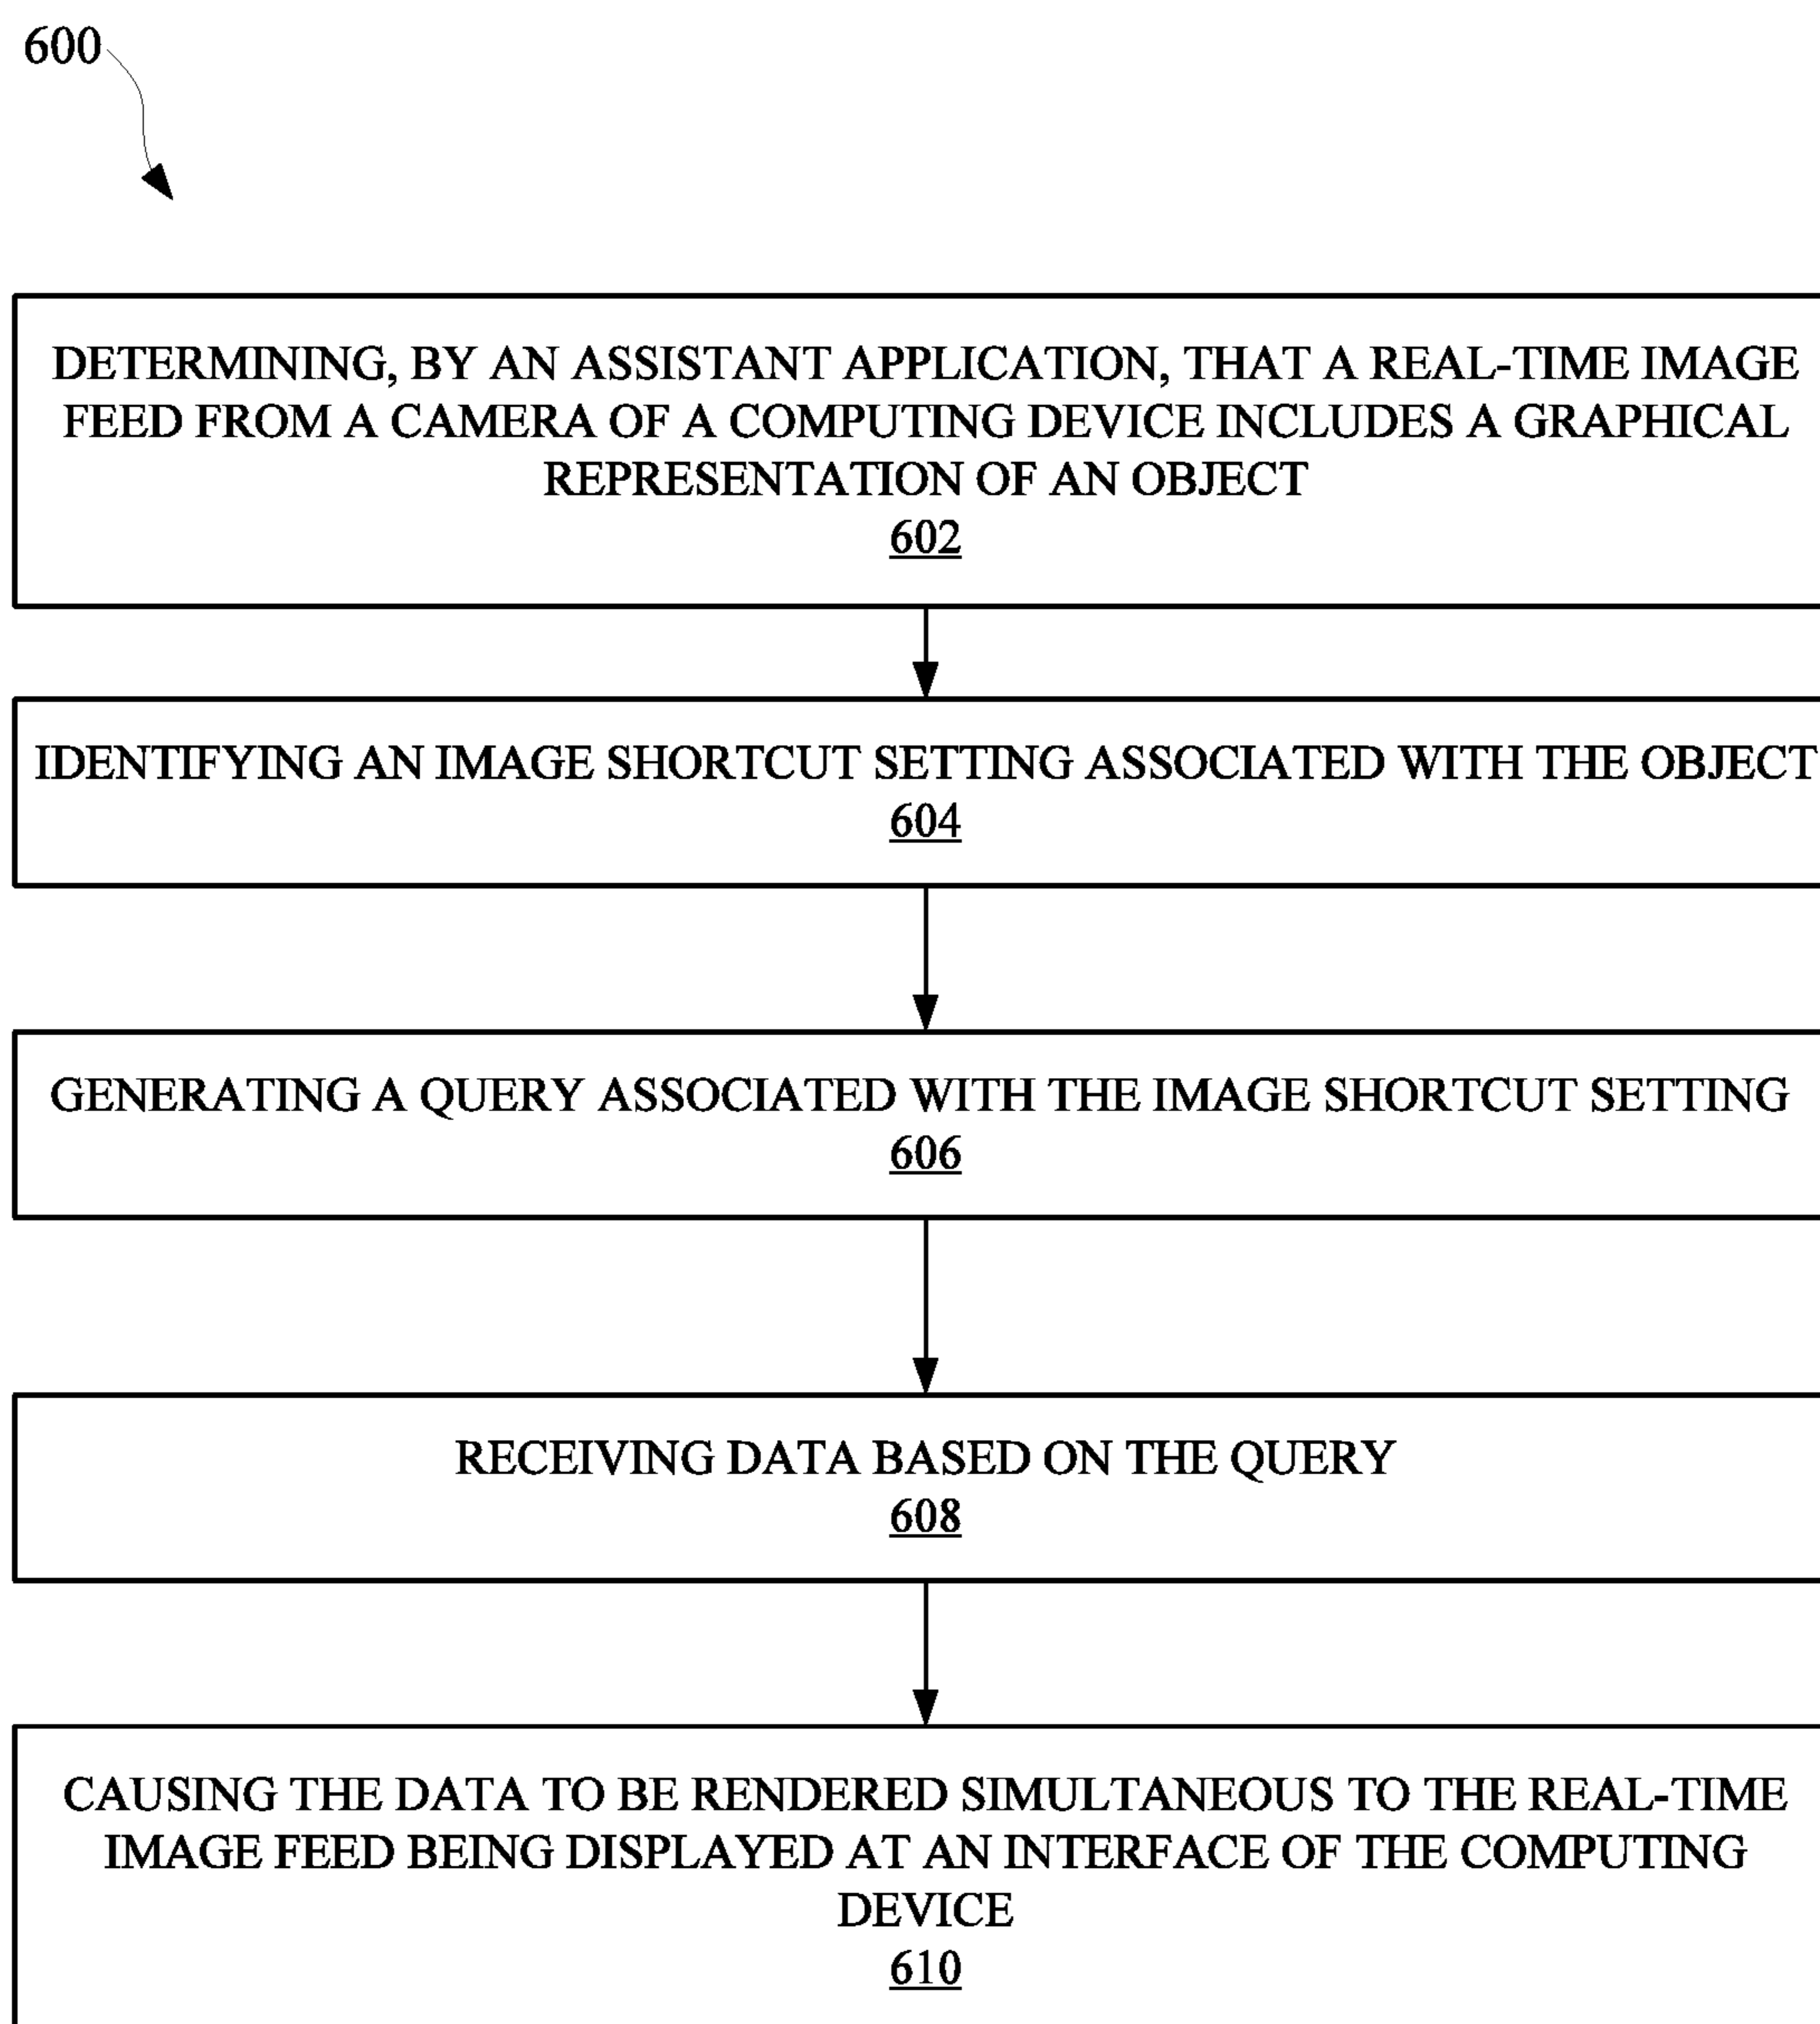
600

DETERMINING, BY AN ASSISTANT APPLICATION, THAT A REAL-TIME IMAGE FEED FROM A CAMERA OF A COMPUTING DEVICE INCLUDES A GRAPHICAL REPRESENTATION OF AN OBJECT
602

IDENTIFYING AN IMAGE SHORTCUT SETTING ASSOCIATED WITH THE OBJECT
604

GENERATING A QUERY ASSOCIATED WITH THE IMAGE SHORTCUT SETTING
606

RECEIVING DATA BASED ON THE QUERY
608

CAUSING THE DATA TO BE RENDERED SIMULTANEOUS TO THE REAL-TIME IMAGE FEED BEING DISPLAYED AT AN INTERFACE OF THE COMPUTING DEVICE
610